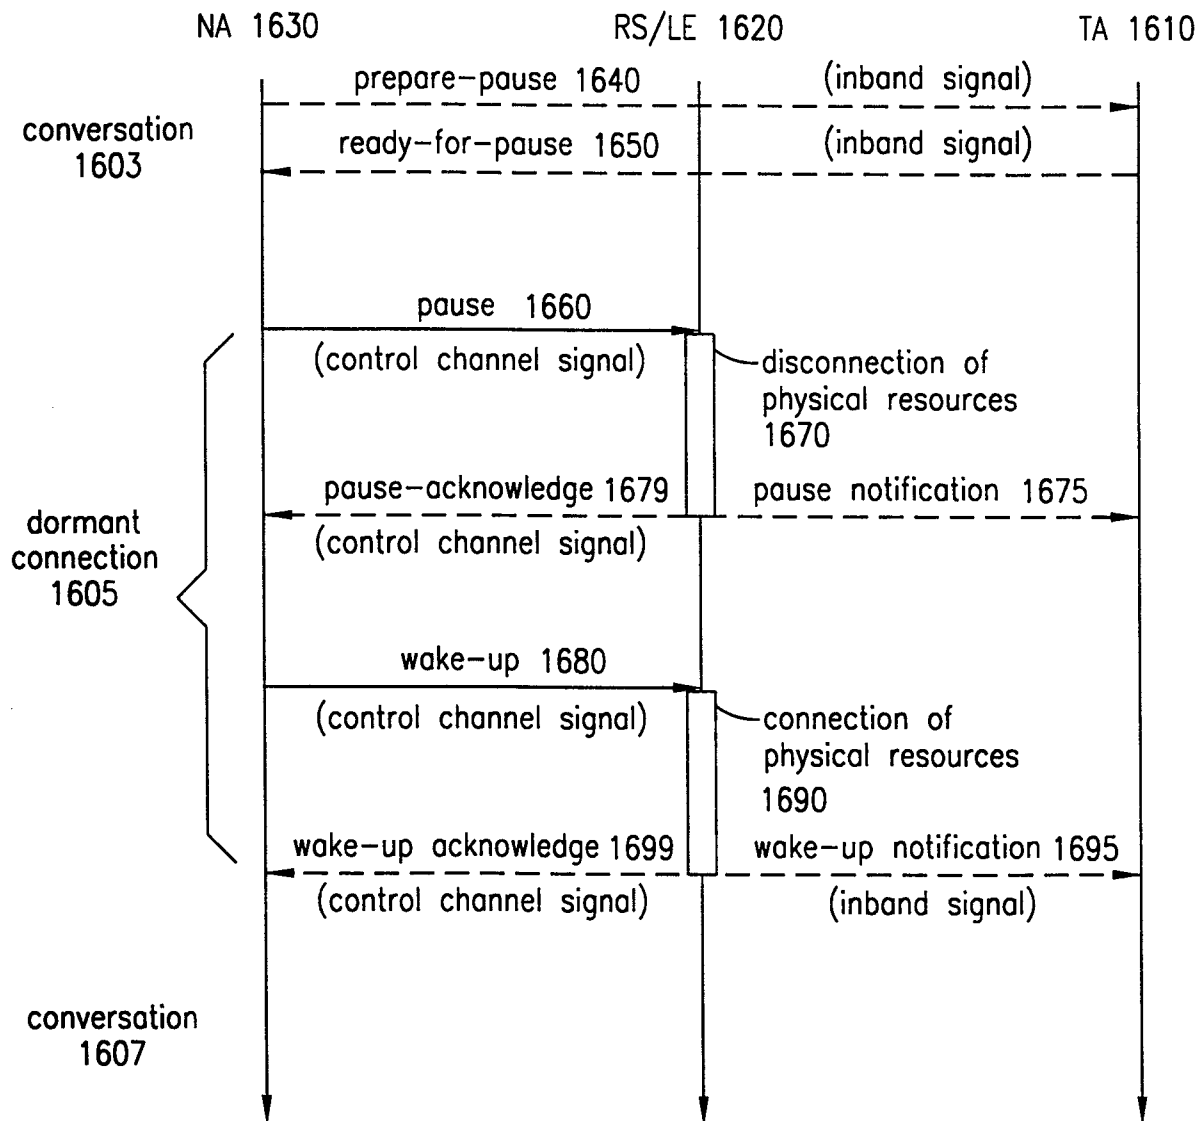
NA 1630

RS/LE 1620

TA 1610

prepare–pause 1640

(inband signal)

conversation 1603

ready–for–pause 1650

(inband signal)

pause 1660

(control channel signal)

disconnection of physical resources 1670

pause–acknowledge 1679

pause notification 1675

dormant connection 1605

(control channel signal)

wake–up 1680

(control channel signal)

connection of physical resources 1690

wake–up acknowledge 1699

wake–up notification 1695

(control channel signal)

(inband signal)

conversation 1607